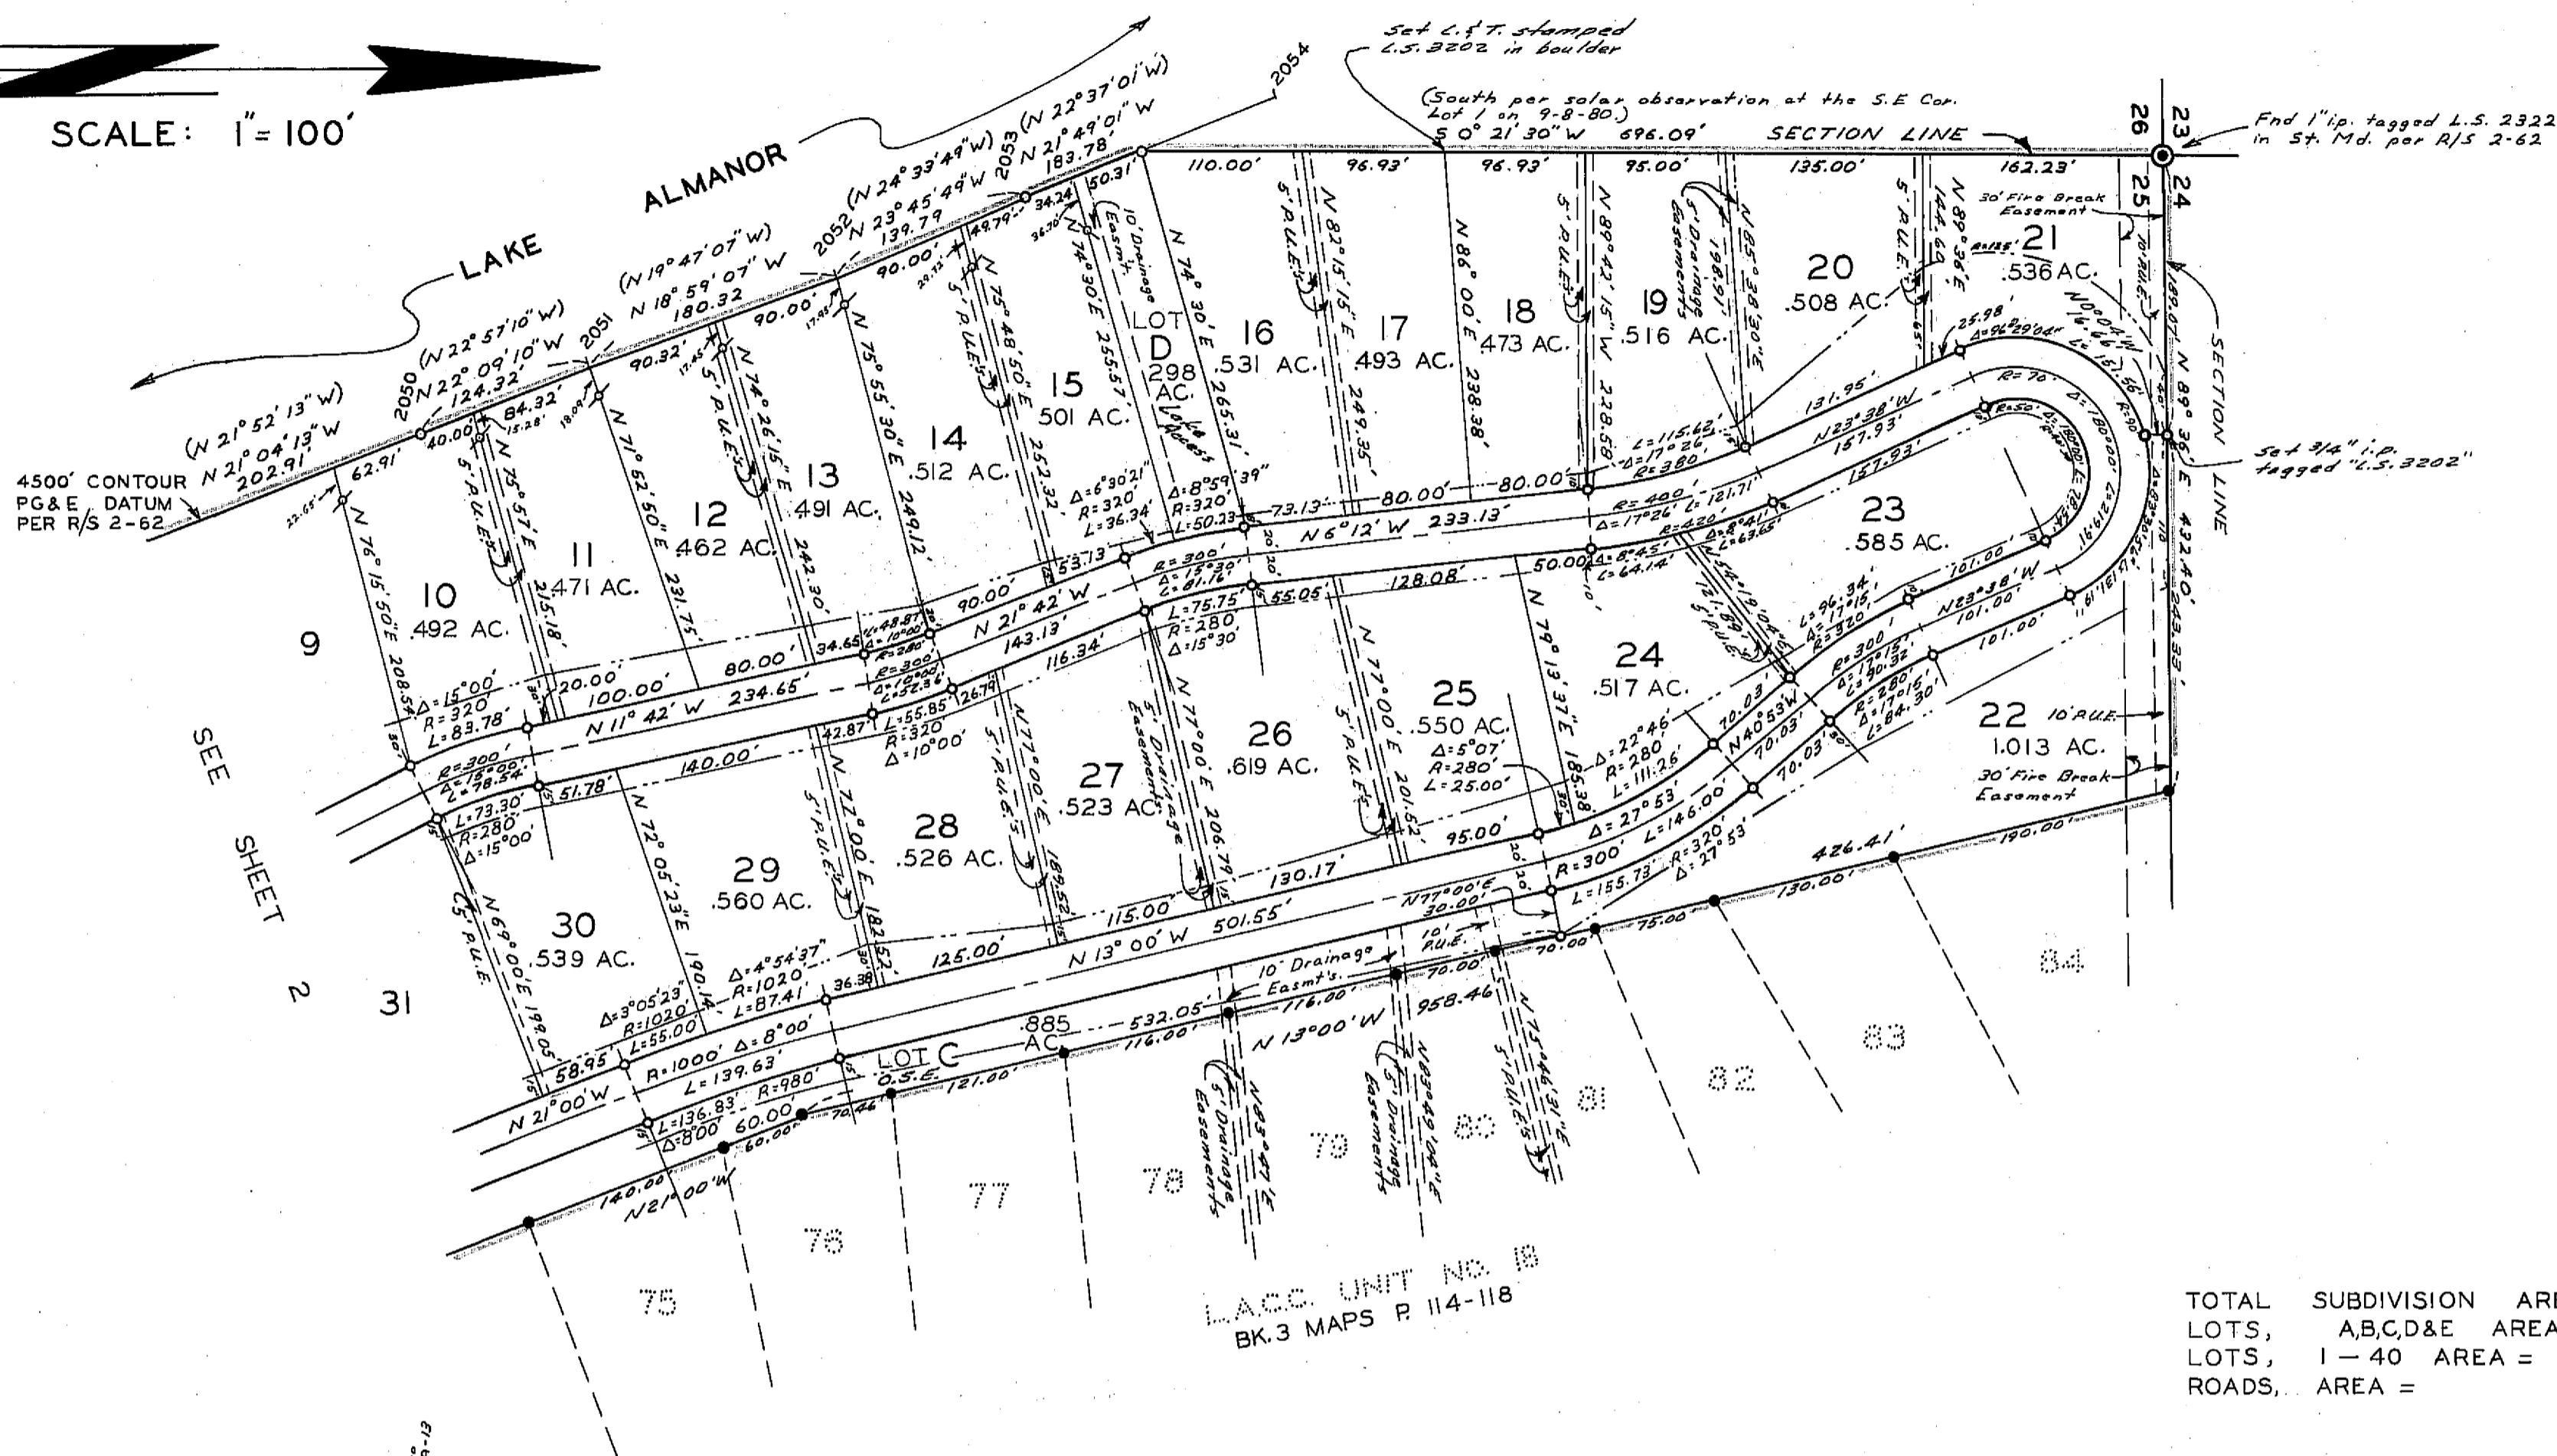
SCALE: 1" = 100'

LAKE ALMANOR

Set L.&T. stamped L.S. 3202 in boulder

(South per solar observation at the S.E Cor. Lot 1 on 9-8-80.)
S 0° 21' 30" W 696.09' SECTION LINE

Fnd 1" i.p. tagged L.S. 2322 in St. Md. per R/S 2-62

26 23
25 24

4500' CONTOUR PG&E DATUM PER R/S 2-62

(N 21° 52' 13" W) N 21° 04' 13" W 202.91'
2050 (N 22° 57' 10" W) N 22° 09' 10" W 124.32'
2051 (N 19° 47' 07" W) N 18° 59' 07" W 180.32
2052 (N 24° 33' 49" W) N 23° 45' 49" W 139.79
2053 (N 22° 37' 01" W) N 21° 49' 01" W 183.78'
2054

62.91' 40.00' 84.32' 90.32' 90.00' 90.00' 49.79' 34.24' 50.31'
110.00' 96.93' 96.93' 95.00' 135.00' 162.23'

9
10 .492 AC.
11 .471 AC.
12 .462 AC.
13 .491 AC.
14 .512 AC.
15 .501 AC.
LOT D .298 AC.
16 .531 AC.
17 .493 AC.
18 .473 AC.
19 .516 AC.
20 .508 AC.
21 .536 AC.
22 1.013 AC.
23 .585 AC.
24 .517 AC.
25 .550 AC.
26 .619 AC.
27 .523 AC.
28 .526 AC.
29 .560 AC.
30 .539 AC.
31
LOT C .885 AC. O.S.E.

N 76° 15' 50" E 208.54
N 75° 57' E 215.18'
N 71° 52' 50" E 231.75'
N 74° 26' 15" E 242.30'
N 75° 55' 30" E 249.12'
N 75° 48' 50" E 252.32'
N 74° 30' E 255.57'
N 74° 30' E 265.31'
N 82° 15' 15" E 249.35'
N 86° 00' E 238.38'
N 89° 42' 15" W 228.58'
N 85° 38' 30" E 198.91'
N 89° 36' E 144.60
N 89° 36' E 422.40'
189.07'
243.33'

5' P.U.E.'s
10' Drainage Easm't.
Lake Access
5' Drainage Easements
30' Fire Break Easement
10' P.U.E.
SECTION LINE

Set 3/4" i.p. tagged "L.S. 3202"

N 11° 42' W 234.65'
N 21° 42' W 143.13'
N 6° 12' W 233.13'
N 23° 38' W 131.95' 157.93' 157.93'
N 23° 38' W 101.00' 101.00' 101.00'
N 40° 53' W 70.03' 70.03' 70.03'
N 13° 00' W 501.55'
N 21° 00' W
N 13° 00' W 958.46'
N 77° 00' E 30.00'

100.00' 20.00' 80.00' 34.65' 90.00' 53.13' 73.13' 80.00' 80.00' 50.00' 128.08' 55.05' 116.34' 140.00' 51.78' 42.87' 26.79' 95.00' 130.17' 115.00' 125.00' 36.38' 58.95' 60.00' 60.00' 70.46' 121.00' 116.00' 532.05' 176.00' 70.00' 70.00' 75.00' 130.00' 426.41' 190.00' 140.00'

Δ=15°00' R=320 L=83.78'
R=300' Δ=15°00' L=78.54'
L=73.30' R=280' Δ=15°00'
Δ=6°30'21" R=320 L=36.34'
Δ=8°59'39" R=320' L=50.23'
R=300' Δ=15°30' L=81.16'
L=75.75' R=280 Δ=15°30
L=55.85' R=320 Δ=10°00'
L=48.87 Δ=10°00' R=280
R=300 Δ=10°00' L=52.36'
L=115.62' Δ=17°26' R=380
R=400' Δ=17°26' L=121.71'
R=420' Δ=8°41' L=63.65'
Δ=8°45' L=64.14'
R=70' R=50' Δ=96°29'04" 25.98'
Δ=180°00'
L=96.34' Δ=17°15' R=320'
R=300' Δ=17°15' L=90.32'
R=280' Δ=17°15' L=84.30'
Δ=22°46' R=280' L=111.26'
Δ=5°07' R=280' L=25.00'
Δ=27°53' R=300' L=146.00'
L=155.73' R=320' Δ=27°53'
Δ=4°54'37" R=1020' L=87.41'
Δ=3°05'23" R=1020' L=55.00'
R=1000' Δ=8°00' L=139.63'
R=980' L=136.83' Δ=8°00'

N 77° 00' E 189.52'
N 77° 00' E 206.79'
N 77° 00' E 201.52'
N 79° 13' 37" E 185.38'
N 77° 00' E 182.57'
N 72° 05' 23" E 190.14'
N 69° 00' E 199.05'
N 83° 47' E
N 83° 49' 04" E
N 75° 46' 31" E

SEE SHEET 2

75 76 77 78 79 80 81 82 83 84

L.A.C.C. UNIT NO. 18
BK. 3 MAPS P. 114-118

TOTAL SUBDIVISION AR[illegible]
LOTS, A,B,C,D&E AREA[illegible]
LOTS, 1 — 40 AREA =
ROADS, AREA =